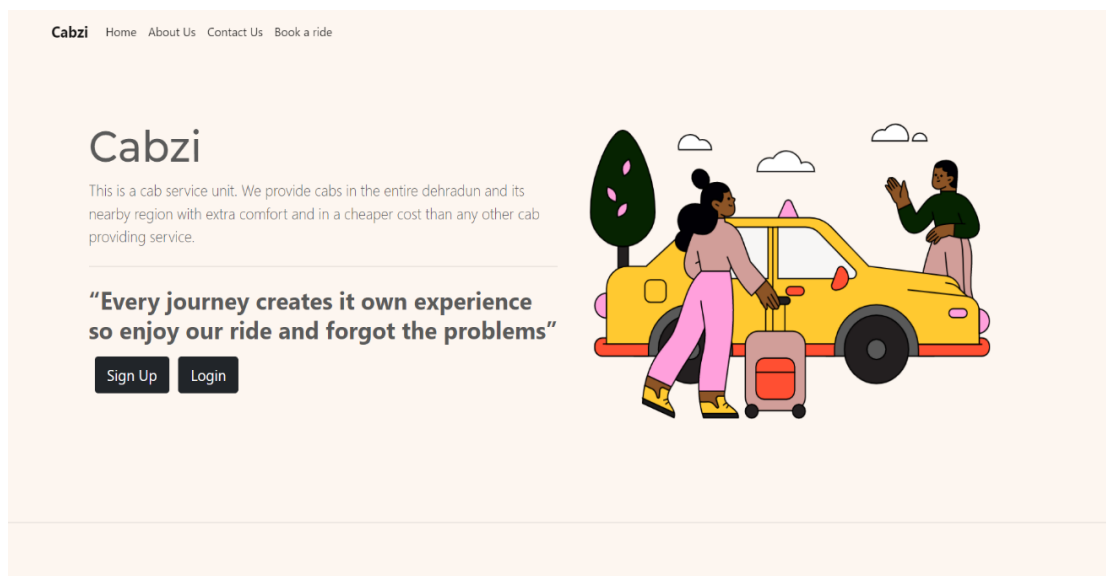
Cabzi Home About Us Contact Us Book a ride

Cabzi

This is a cab service unit. We provide cabs in the entire dehradun and its nearby region with extra comfort and in a cheaper cost than any other cab providing service.

“Every journey creates it own experience so enjoy our ride and forgot the problems”

Sign Up Login